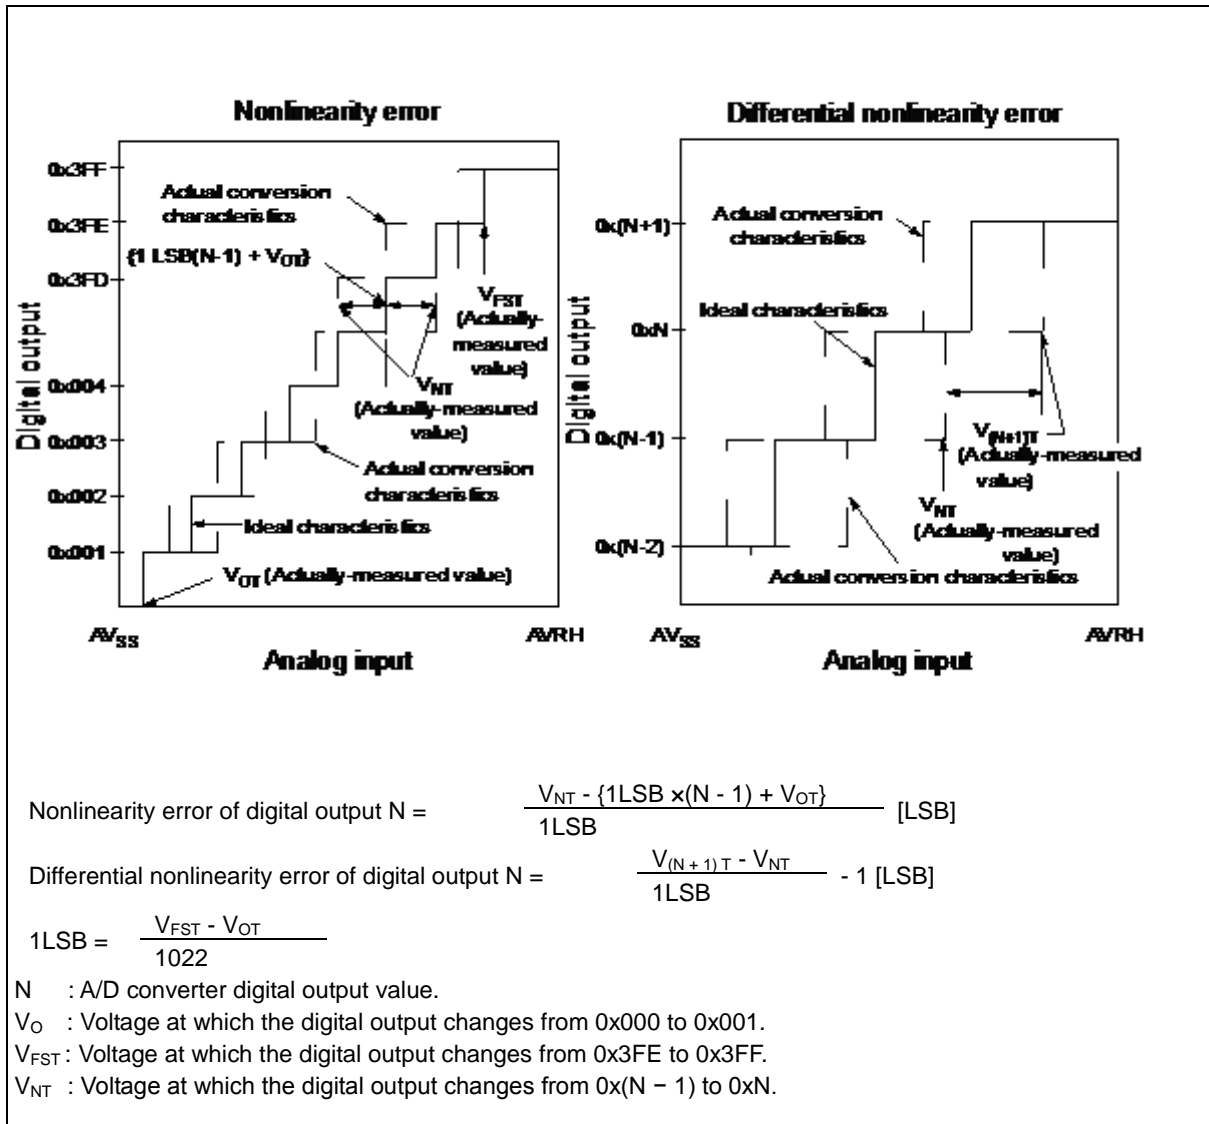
Nonlinearity error

0x3FF
0x3FE
0x3FD
0x004
0x003
0x002
0x001

Digital output

Actual conversion characteristics

{1 LSB(N-1) + $V_{OT}$}

$V_{FST}$ (Actually-measured value)

$V_{NT}$ (Actually-measured value)

Actual conversion characteristics

Ideal characteristics

$V_{OT}$ (Actually-measured value)

$AV_{SS}$ AVRH

Analog input

Differential nonlinearity error

0x(N+1)
0xN
0x(N-1)
0x(N-2)

Digital output

Actual conversion characteristics

Ideal characteristics

$V_{(N+1)T}$ (Actually-measured value)

$V_{NT}$ (Actually-measured value)

Actual conversion characteristics

$AV_{SS}$ AVRH

Analog input

Nonlinearity error of digital output N = $\frac{V_{NT} - \{1LSB \times (N - 1) + V_{OT}\}}{1LSB}$ [LSB]

Differential nonlinearity error of digital output N = $\frac{V_{(N+1)T} - V_{NT}}{1LSB}$ - 1 [LSB]

1LSB = $\frac{V_{FST} - V_{OT}}{1022}$

N : A/D converter digital output value.
$V_O$ : Voltage at which the digital output changes from 0x000 to 0x001.
$V_{FST}$ : Voltage at which the digital output changes from 0x3FE to 0x3FF.
$V_{NT}$ : Voltage at which the digital output changes from 0x(N − 1) to 0xN.